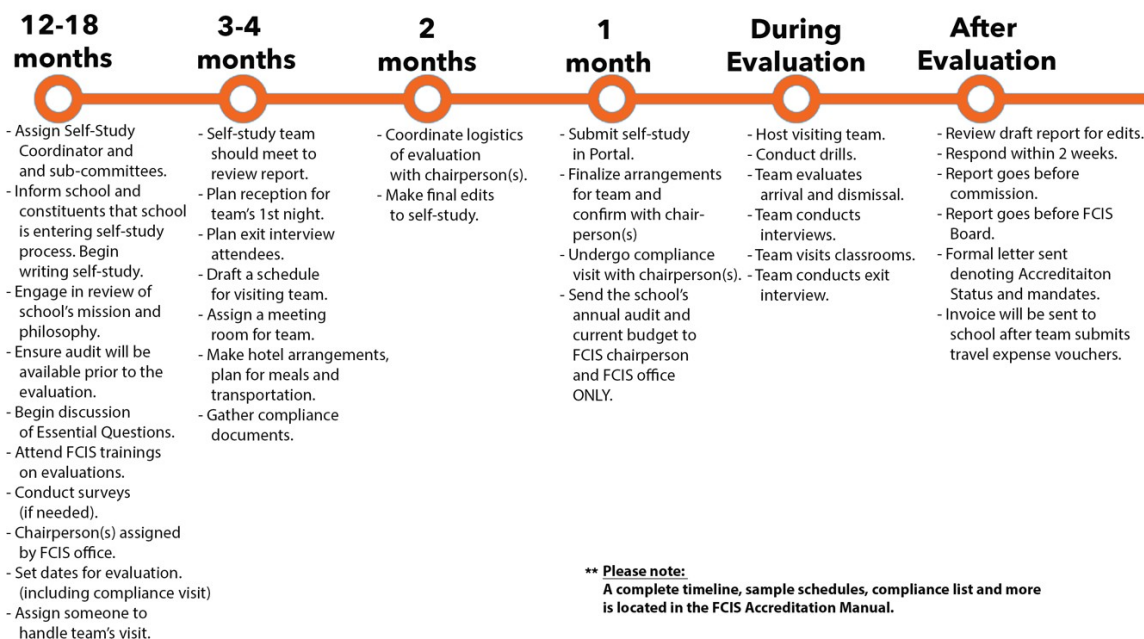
12-18 months

- Assign Self-Study Coordinator and and sub-committees.
- Inform school and constituents that school is entering self-study process. Begin writing self-study.
- Engage in review of school's mission and philosophy.
- Ensure audit will be available prior to the evaluation.
- Begin discussion of Essential Questions.
- Attend FCIS trainings on evaluations.
- Conduct surveys (if needed).
- Chairperson(s) assigned by FCIS office.
- Set dates for evaluation. (including compliance visit)
- Assign someone to handle team's visit.

3-4 months

- Self-study team should meet to review report.
- Plan reception for team's 1st night.
- Plan exit interview attendees.
- Draft a schedule for visiting team.
- Assign a meeting room for team.
- Make hotel arrangements, plan for meals and transportation.
- Gather compliance documents.

2 months

- Coordinate logistics of evaluation with chairperson(s).
- Make final edits to self-study.

1 month

- Submit self-study in Portal.
- Finalize arrangements for team and confirm with chair-person(s)
- Undergo compliance visit with chairperson(s).
- Send the school's annual audit and current budget to FCIS chairperson and FCIS office ONLY.

During Evaluation

- Host visiting team.
- Conduct drills.
- Team evaluates arrival and dismissal.
- Team conducts interviews.
- Team visits classrooms.
- Team conducts exit interview.

After Evaluation

- Review draft report for edits.
- Respond within 2 weeks.
- Report goes before commission.
- Report goes before FCIS Board.
- Formal letter sent denoting Accreditaiton Status and mandates.
- Invoice will be sent to school after team submits travel expense vouchers.

** Please note:
A complete timeline, sample schedules, compliance list and more is located in the FCIS Accreditation Manual.